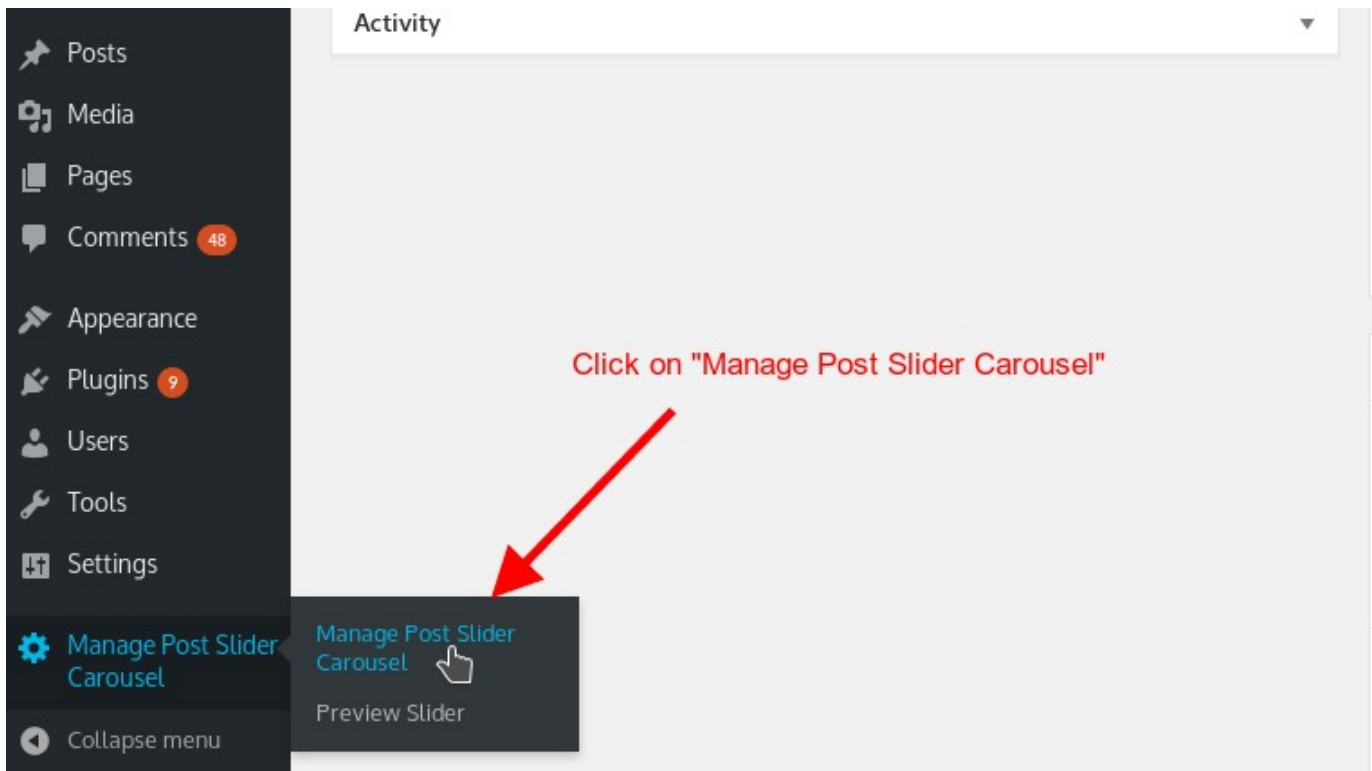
Posts

Media

Pages

Comments 48

Appearance

Plugins 9

Users

Tools

Settings

Manage Post Slider Carousel

Collapse menu

Activity

Click on "Manage Post Slider Carousel"

Manage Post Slider Carousel

Preview Slider